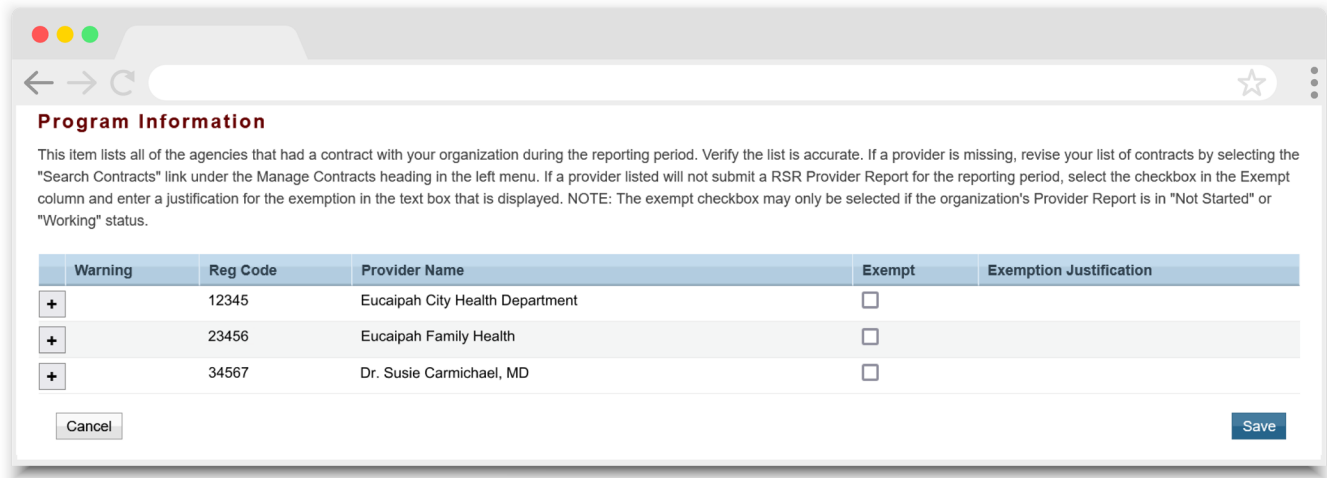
Program Information

This item lists all of the agencies that had a contract with your organization during the reporting period. Verify the list is accurate. If a provider is missing, revise your list of contracts by selecting the "Search Contracts" link under the Manage Contracts heading in the left menu. If a provider listed will not submit a RSR Provider Report for the reporting period, select the checkbox in the Exempt column and enter a justification for the exemption in the text box that is displayed. NOTE: The exempt checkbox may only be selected if the organization's Provider Report is in "Not Started" or "Working" status.

| | Warning | Reg Code | Provider Name | Exempt | Exemption Justification |
|---|---|---|---|---|---|
| + | | 12345 | Eucaipah City Health Department | | |
| + | | 23456 | Eucaipah Family Health | | |
| + | | 34567 | Dr. Susie Carmichael, MD | | |

Cancel

Save